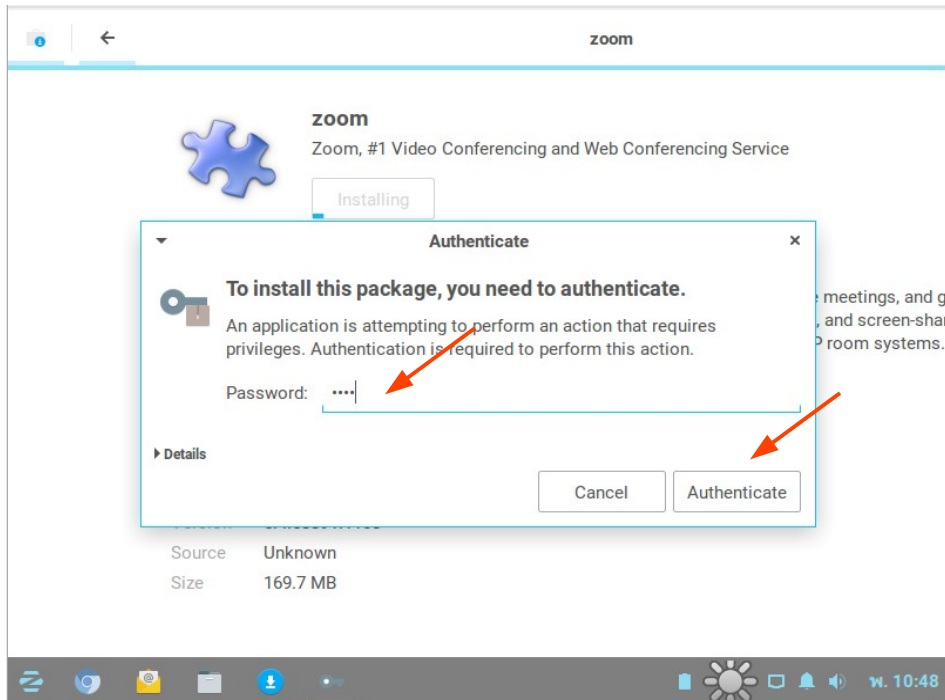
zoom

zoom

Zoom, #1 Video Conferencing and Web Conferencing Service

Installing

Authenticate

×

To install this package, you need to authenticate.

An application is attempting to perform an action that requires privileges. Authentication is required to perform this action.

Password: ••••

Details

Cancel

Authenticate

meetings, and g

, and screen-shar

P room systems.

Source Unknown

Size 169.7 MB

10:48